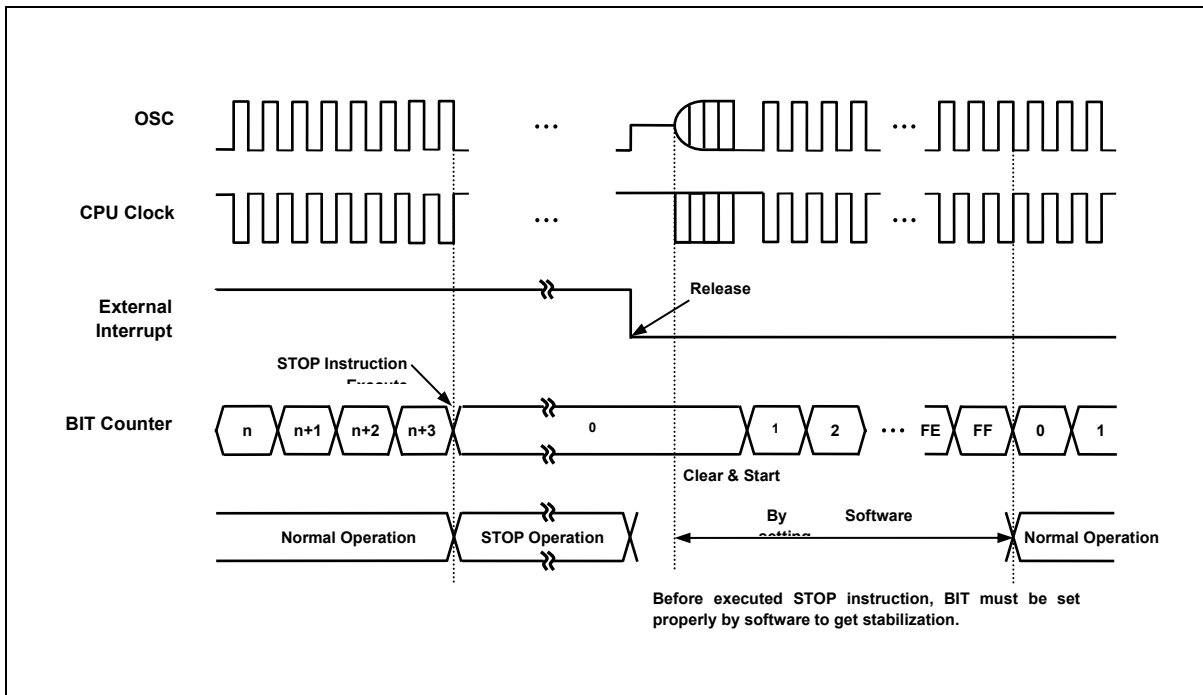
OSC

...

...

CPU Clock

...

...

External Interrupt

Release

STOP Instruction Execute

BIT Counter

n

n+1

n+2

n+3

0

1

2

...

FE

FF

0

1

Clear & Start

Normal Operation

STOP Operation

By Software setting

Normal Operation

Before executed STOP instruction, BIT must be set properly by software to get stabilization.